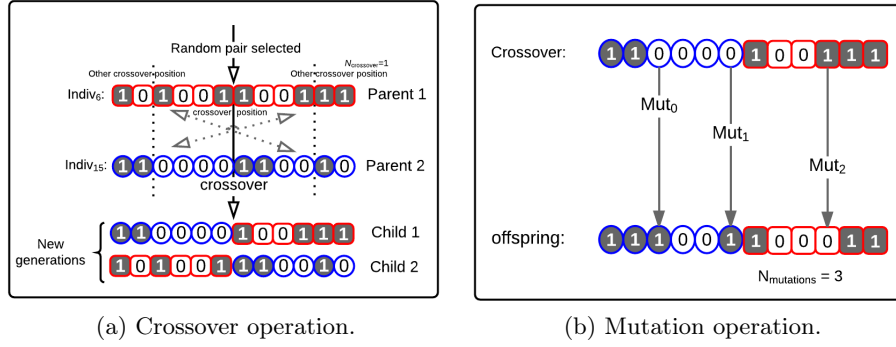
Random pair selected

$N_{crossover}$=1

Other crossover position

Other crossover position

Indiv$_6$: 1 0 1 0 0 1 1 0 0 1 1 1 Parent 1

crossover position

Indiv$_{15}$: 1 1 0 0 0 0 1 1 0 0 1 0 Parent 2

crossover

New generations

1 1 0 0 0 0 1 0 0 1 1 1 Child 1

1 0 1 0 0 1 1 1 0 0 1 0 Child 2

(a) Crossover operation.

Crossover: 1 1 0 0 0 0 1 0 0 1 1 1

Mut$_0$

Mut$_1$

Mut$_2$

offspring: 1 1 1 0 0 1 1 0 0 0 1 1

$N_{mutations}$ = 3

(b) Mutation operation.